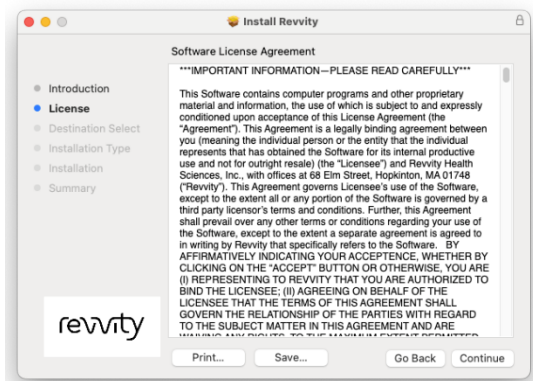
Install Revvity

Software License Agreement

Introduction
License
Destination Select
Installation Type
Installation
Summary

***IMPORTANT INFORMATION—PLEASE READ CAREFULLY***

This Software contains computer programs and other proprietary material and information, the use of which is subject to and expressly conditioned upon acceptance of this License Agreement (the "Agreement"). This Agreement is a legally binding agreement between you (meaning the individual person or the entity that the individual represents that has obtained the Software for its internal productive use and not for outright resale) (the "Licensee") and Revvity Health Sciences, Inc., with offices at 68 Elm Street, Hopkinton, MA 01748 ("Revvity"). This Agreement governs Licensee's use of the Software, except to the extent all or any portion of the Software is governed by a third party licensor's terms and conditions. Further, this Agreement shall prevail over any other terms or conditions regarding your use of the Software, except to the extent a separate agreement is agreed to in writing by Revvity that specifically refers to the Software. BY AFFIRMATIVELY INDICATING YOUR ACCEPTENCE, WHETHER BY CLICKING ON THE "ACCEPT" BUTTON OR OTHERWISE, YOU ARE (I) REPRESENTING TO REVVITY THAT YOU ARE AUTHORIZED TO BIND THE LICENSEE; (II) AGREEING ON BEHALF OF THE LICENSEE THAT THE TERMS OF THIS AGREEMENT SHALL GOVERN THE RELATIONSHIP OF THE PARTIES WITH REGARD TO THE SUBJECT MATTER IN THIS AGREEMENT AND ARE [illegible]

revvity

Print...
Save...
Go Back
Continue